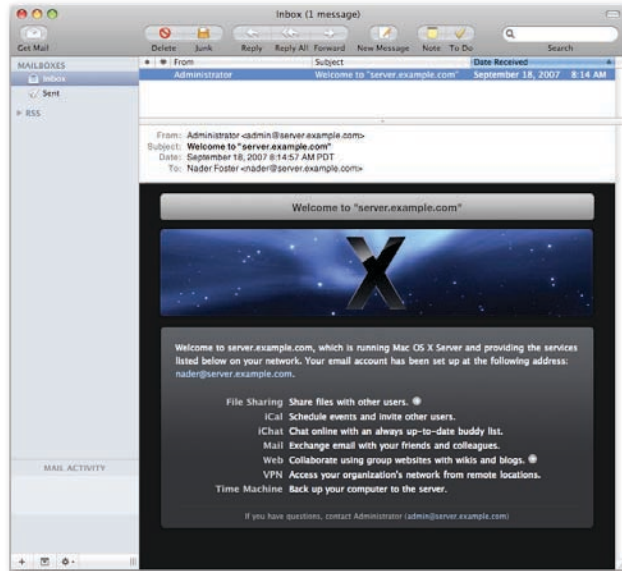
Inbox (1 message)

Get Mail

Delete Junk Reply Reply All Forward New Message Note To Do Search

MAILBOXES

Inbox

Sent

RSS

| From | Subject | Date Received |
|---|---|---|
| Administrator | Welcome to "server.example.com" | September 18, 2007 8:14 AM |

From: Administrator <admin@server.example.com>
Subject: Welcome to "server.example.com"
Date: September 18, 2007 8:14:57 AM PDT
To: Nader Foster <nader@server.example.com>

Welcome to "server.example.com"

X

Welcome to server.example.com, which is running Mac OS X Server and providing the services listed below on your network. Your email account has been set up at the following address: nader@server.example.com.

File Sharing Share files with other users.
iCal Schedule events and invite other users.
iChat Chat online with an always up-to-date buddy list.
Mail Exchange email with your friends and colleagues.
Web Collaborate using group websites with wikis and blogs.
VPN Access your organization's network from remote locations.
Time Machine Back up your computer to the server.

If you have questions, contact Administrator (admin@server.example.com)

MAIL ACTIVITY